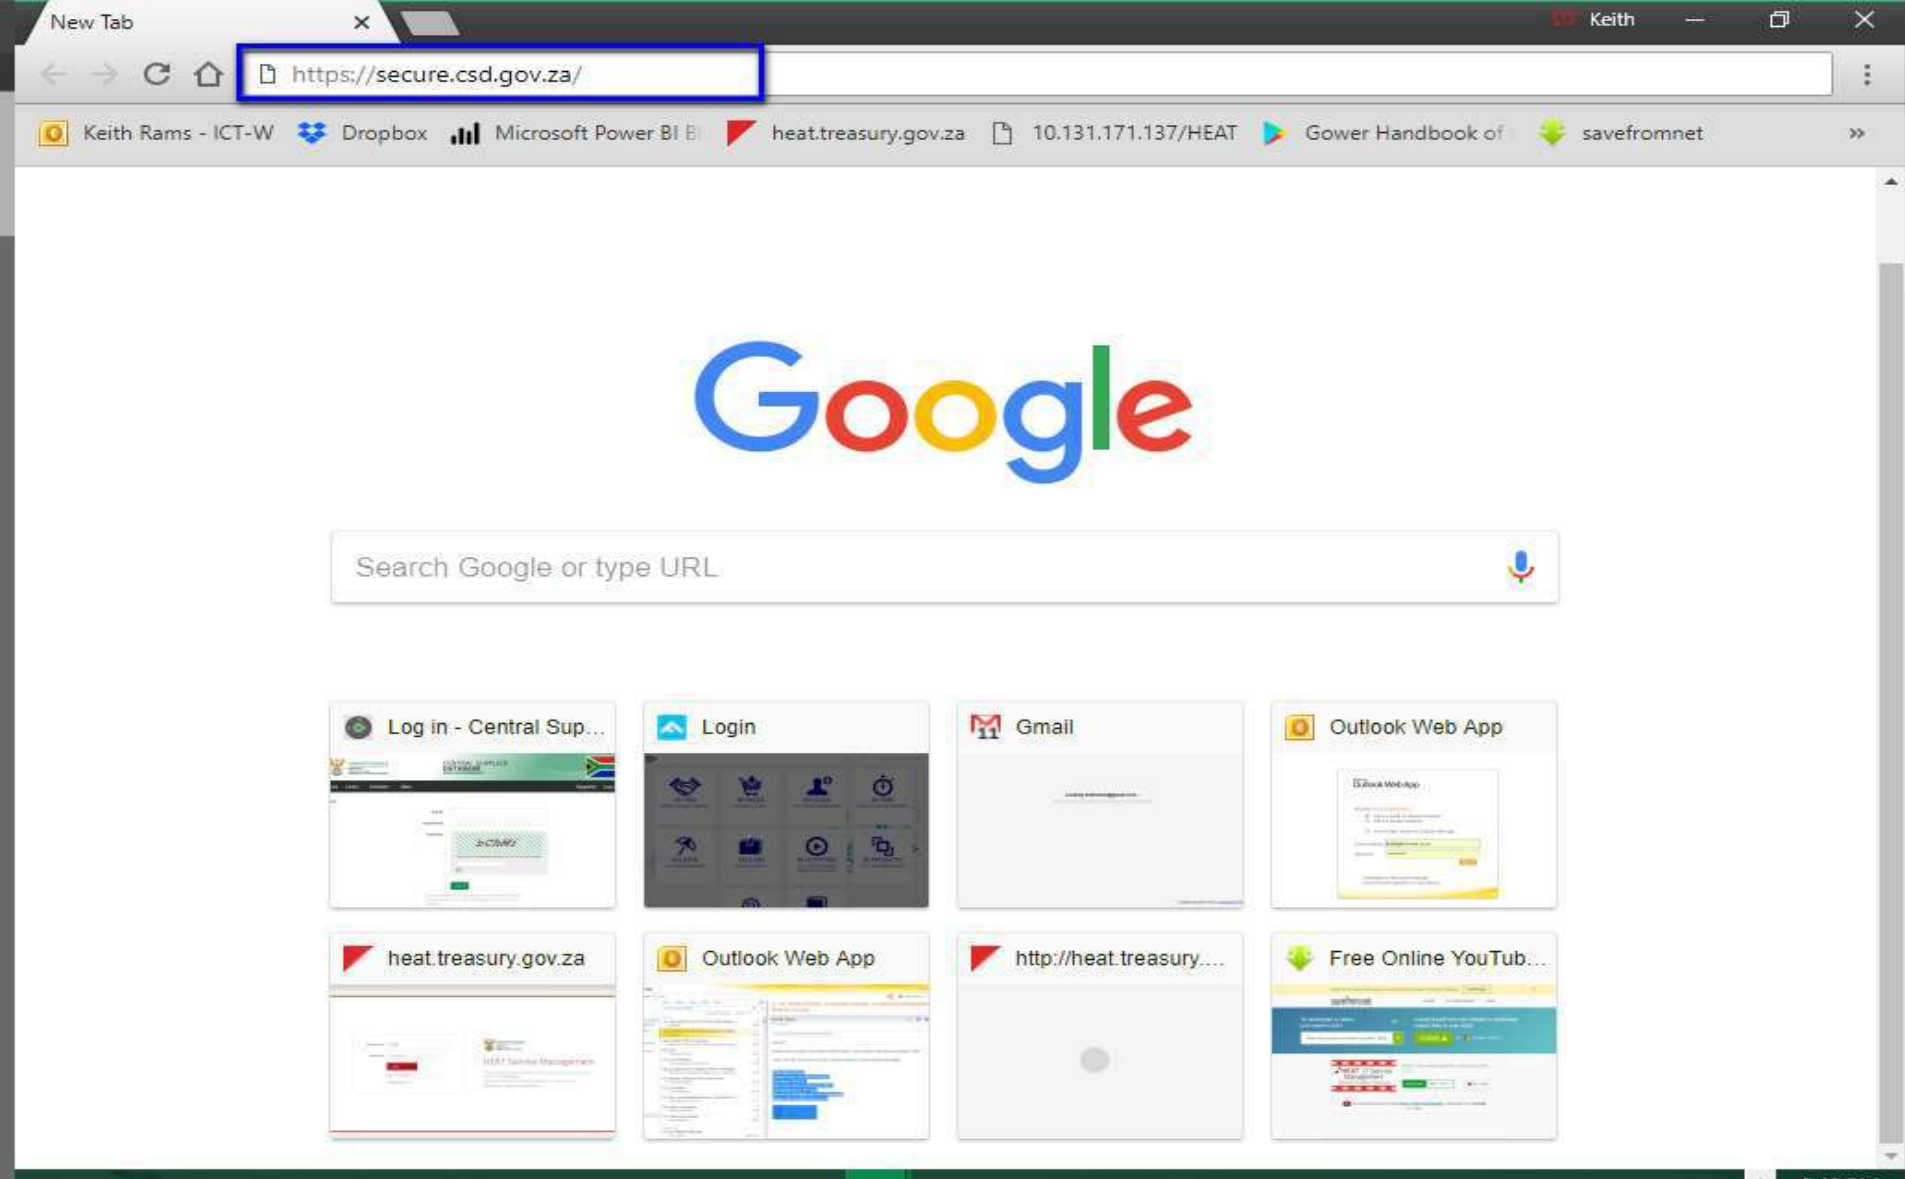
New Tab

Keith

https://secure.csd.gov.za/

Keith Rams - ICT-W Dropbox Microsoft Power BI heat.treasury.gov.za 10.131.171.137/HEAT Gower Handbook of savefromnet

Google

Search Google or type URL

Log in - Central Sup...

Login

Gmail

Outlook Web App

heat.treasury.gov.za

Outlook Web App

http://heat.treasury....

Free Online YouTub...